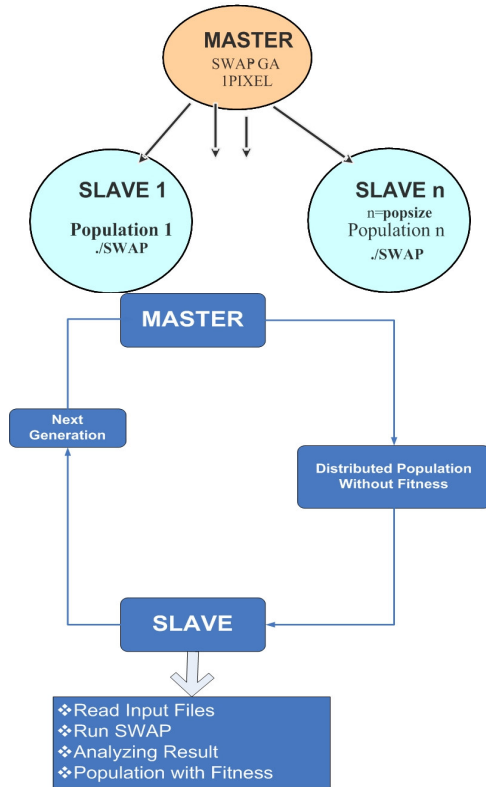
MASTER
SWAP GA
1PIXEL

SLAVE 1
Population 1
./SWAP

SLAVE n
n=popsize
Population n
./SWAP

MASTER

Next Generation

Distributed Population Without Fitness

SLAVE

❖Read Input Files
❖Run SWAP
❖Analyzing Result
❖Population with Fitness